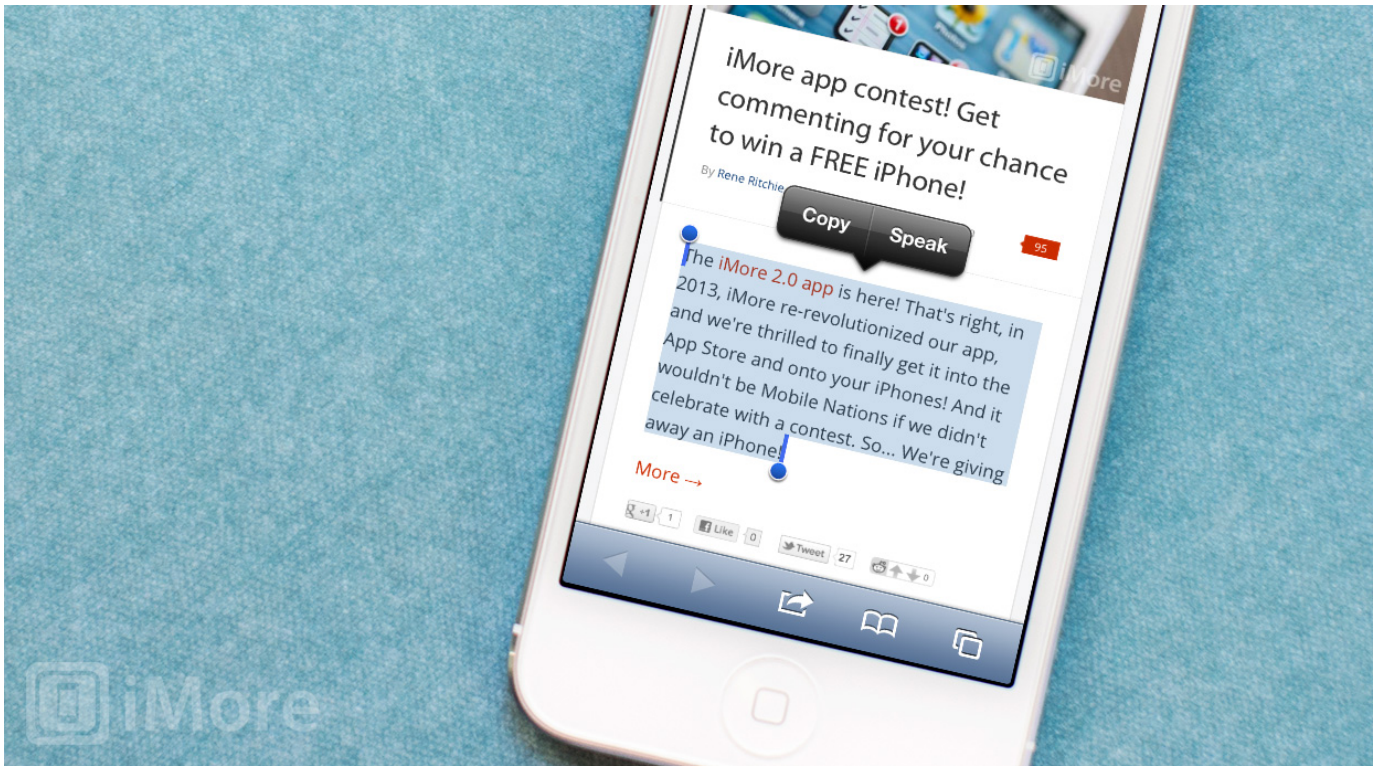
iMore

iMore app contest! Get commenting for your chance to win a FREE iPhone!

By Rene Ritchie

Copy Speak

95

The iMore 2.0 app is here! That's right, in 2013, iMore re-revolutionized our app, and we're thrilled to finally get it into the App Store and onto your iPhones! And it wouldn't be Mobile Nations if we didn't celebrate with a contest. So... We're giving away an iPhone!

More →

+1 1 Like 0 Tweet 27 0

iMore